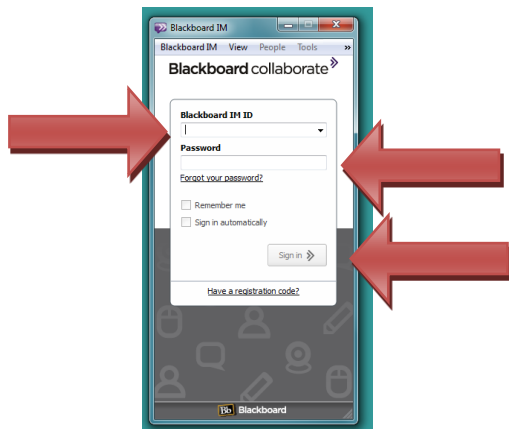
Blackboard IM

Blackboard IM View People Tools »

Blackboard collaborate

Blackboard IM ID

Password

Forgot your password?

Remember me

Sign in automatically

Sign in »

Have a registration code?

Bb Blackboard